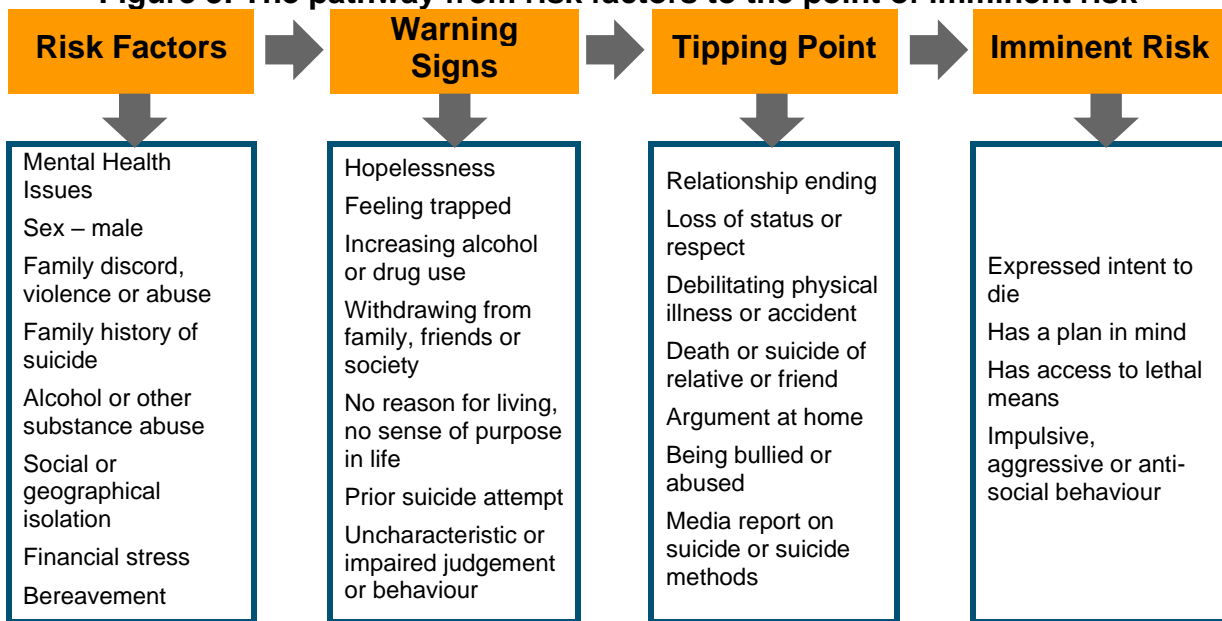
Figure 3: The pathway from risk factors to the point of imminent risk

Risk Factors

Mental Health Issues

Sex – male

Family discord, violence or abuse

Family history of suicide

Alcohol or other substance abuse

Social or geographical isolation

Financial stress

Bereavement

Warning Signs

Hopelessness

Feeling trapped

Increasing alcohol or drug use

Withdrawing from family, friends or society

No reason for living, no sense of purpose in life

Prior suicide attempt

Uncharacteristic or impaired judgement or behaviour

Tipping Point

Relationship ending

Loss of status or respect

Debilitating physical illness or accident

Death or suicide of relative or friend

Argument at home

Being bullied or abused

Media report on suicide or suicide methods

Imminent Risk

Expressed intent to die

Has a plan in mind

Has access to lethal means

Impulsive, aggressive or anti-social behaviour